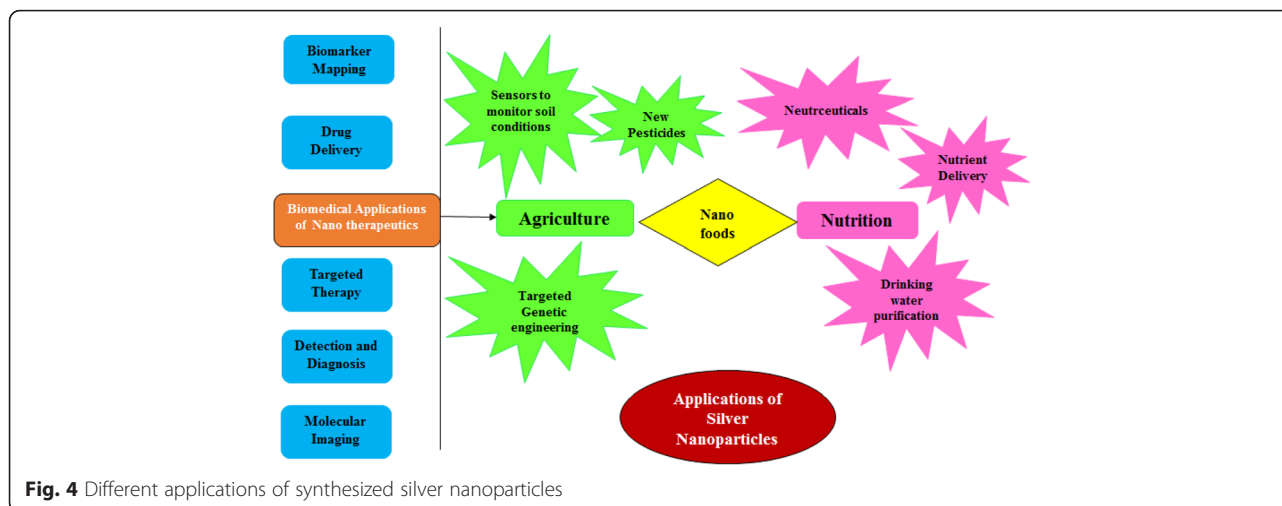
Biomarker Mapping

Drug Delivery

Biomedical Applications of Nano therapeutics

Targeted Therapy

Detection and Diagnosis

Molecular Imaging

Sensors to monitor soil conditions

New Pesticides

Neutrceuticals

Nutrient Delivery

Agriculture

Nano foods

Nutrition

Targeted Genetic engineering

Drinking water purification

Applications of Silver Nanoparticles

**Fig. 4** Different applications of synthesized silver nanoparticles